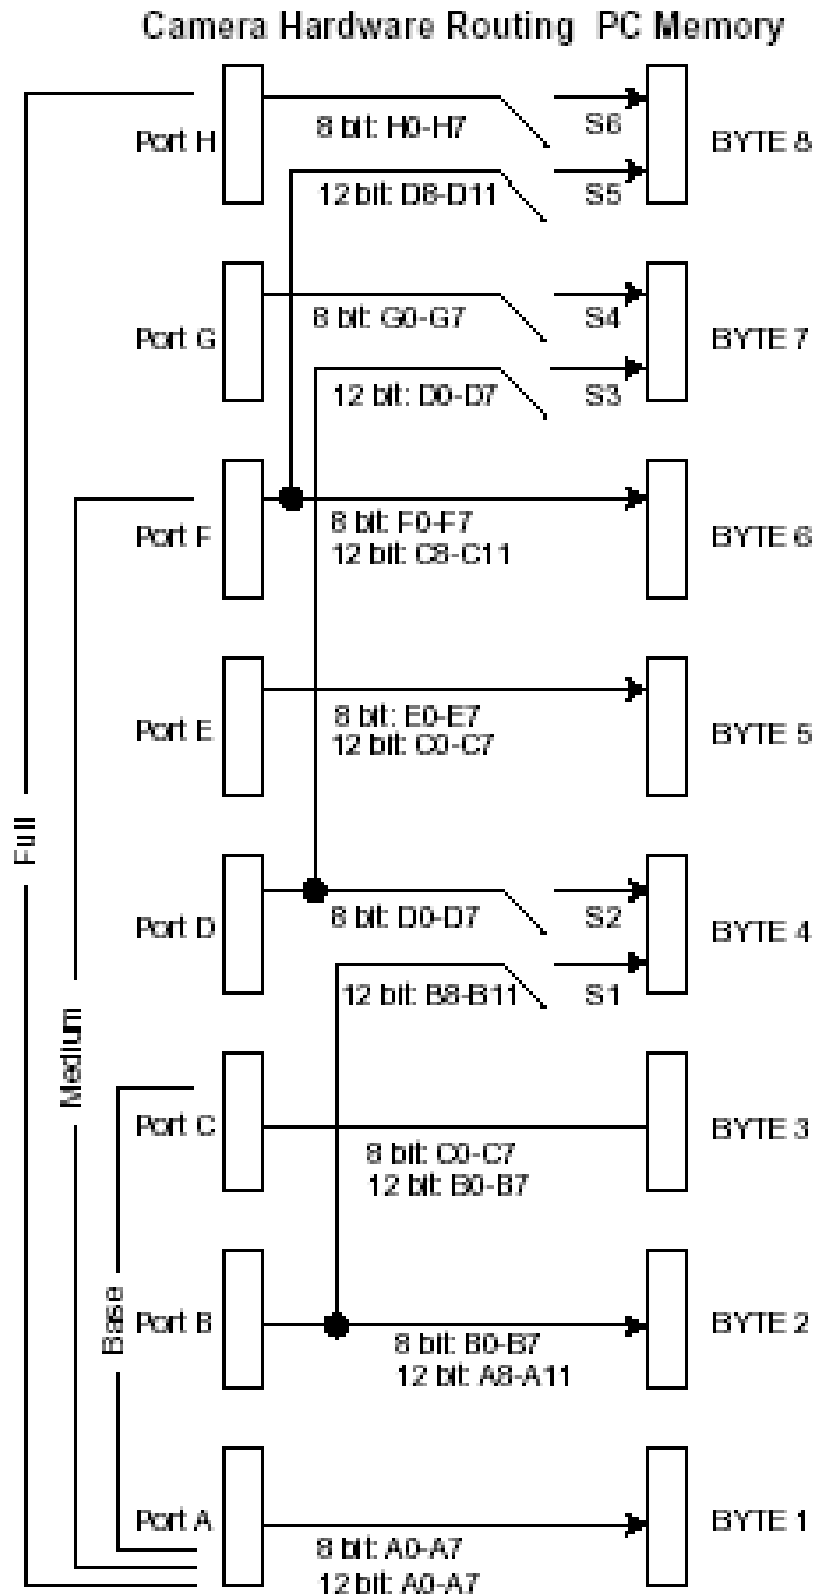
Camera Hardware Routing PC Memory

Port H
8 bit: H0-H7
S6
BYTE 8
12 bit: D8-D11
S5

Port G
8 bit: G0-G7
S4
BYTE 7
12 bit: D0-D7
S3

Port F
8 bit: F0-F7
12 bit: C8-C11
BYTE 6

Port E
8 bit: E0-E7
12 bit: C0-C7
BYTE 5

Port D
8 bit: D0-D7
S2
BYTE 4
12 bit: B8-B11
S1

Port C
8 bit: C0-C7
12 bit: B0-B7
BYTE 3

Port B
8 bit: B0-B7
12 bit: A8-A11
BYTE 2

Port A
8 bit: A0-A7
12 bit: A0-A7
BYTE 1

Full
Medium
Base